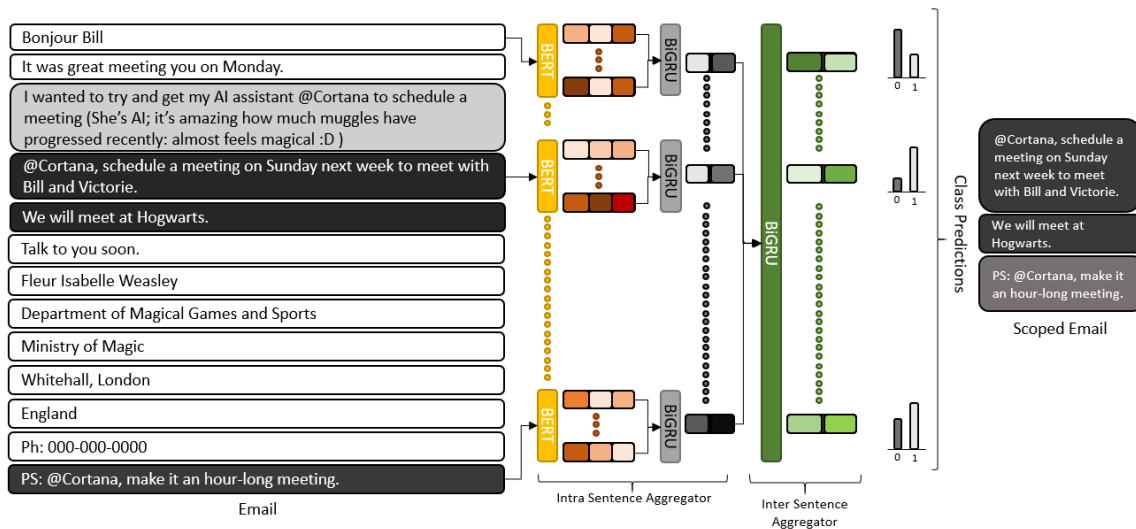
Bonjour Bill

It was great meeting you on Monday.

I wanted to try and get my AI assistant @Cortana to schedule a meeting (She's AI; it's amazing how much muggles have progressed recently: almost feels magical :D )

@Cortana, schedule a meeting on Sunday next week to meet with Bill and Victorie.

We will meet at Hogwarts.

Talk to you soon.

Fleur Isabelle Weasley

Department of Magical Games and Sports

Ministry of Magic

Whitehall, London

England

Ph: 000-000-0000

PS: @Cortana, make it an hour-long meeting.

Email

BERT

BiGRU

BERT

BiGRU

BERT

BiGRU

Intra Sentence Aggregator

BiGRU

Inter Sentence Aggregator

0 1

0 1

0 1

Class Predictions

@Cortana, schedule a meeting on Sunday next week to meet with Bill and Victorie.

We will meet at Hogwarts.

PS: @Cortana, make it an hour-long meeting.

Scoped Email